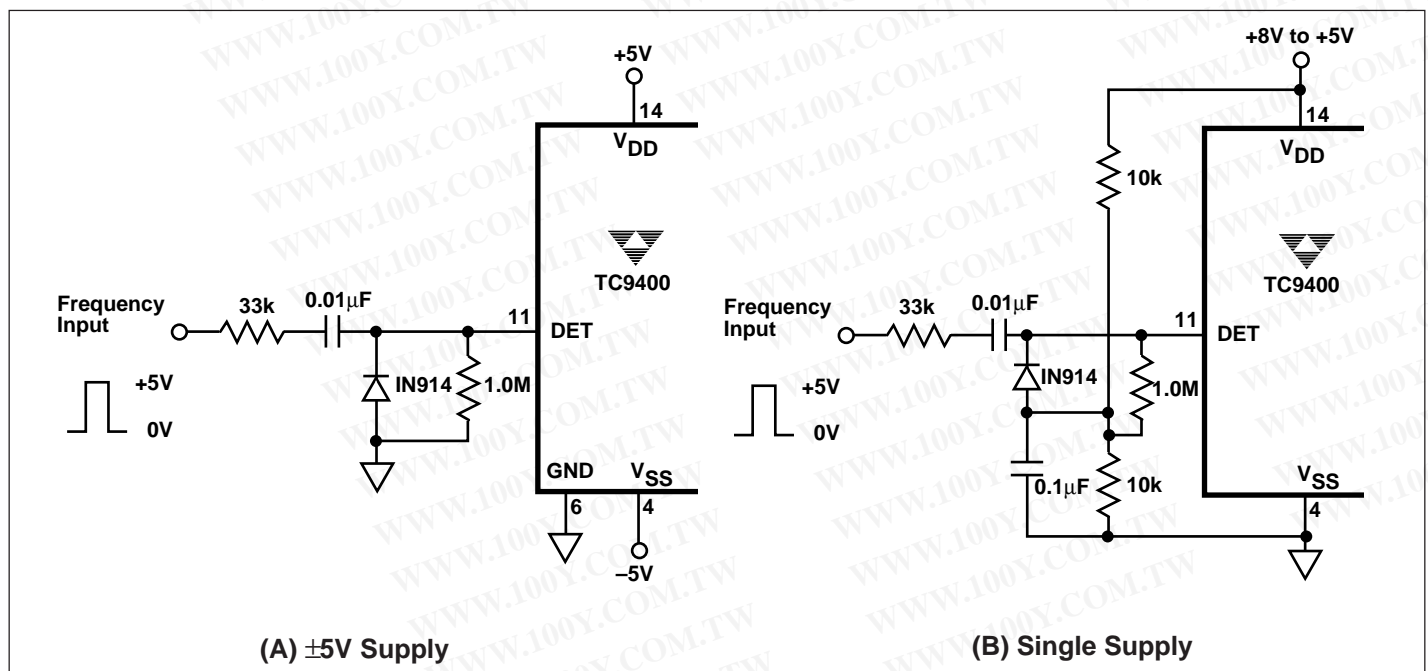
WWW.100Y.COM.TW

+5V
14
$V_{DD}$
TC9400
Frequency Input
33k
0.01μF
11
DET
+5V
0V
IN914
1.0M
GND
$V_{SS}$
6
4
–5V

(A) ±5V Supply

+8V to +5V
14
10k
$V_{DD}$
TC9400
Frequency Input
33k
0.01μF
11
DET
+5V
0V
IN914
1.0M
0.1μF
10k
$V_{SS}$
4

(B) Single Supply